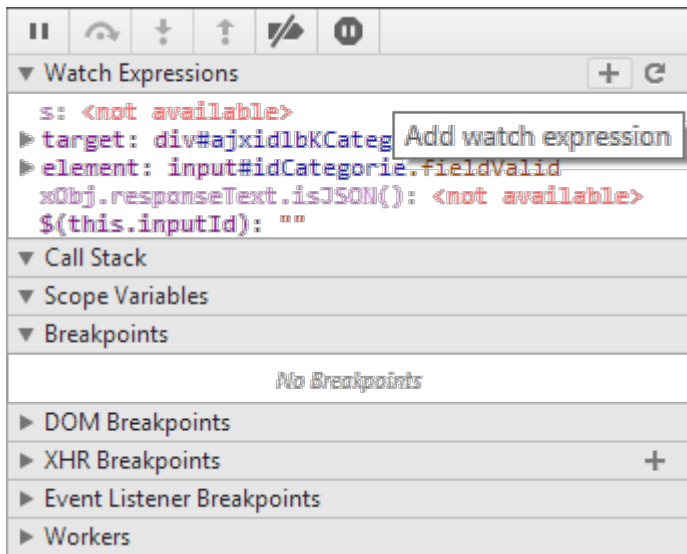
▼ Watch Expressions

s: <not available>
▶ target: div#ajxidlbKCateg
Add watch expression
▶ element: input#idCategorie.fieldValid
xObj.responseText.isJSON(): <not available>
$(this.inputId): ""

▼ Call Stack

▼ Scope Variables

▼ Breakpoints

No Breakpoints

▶ DOM Breakpoints

▶ XHR Breakpoints

▶ Event Listener Breakpoints

▶ Workers